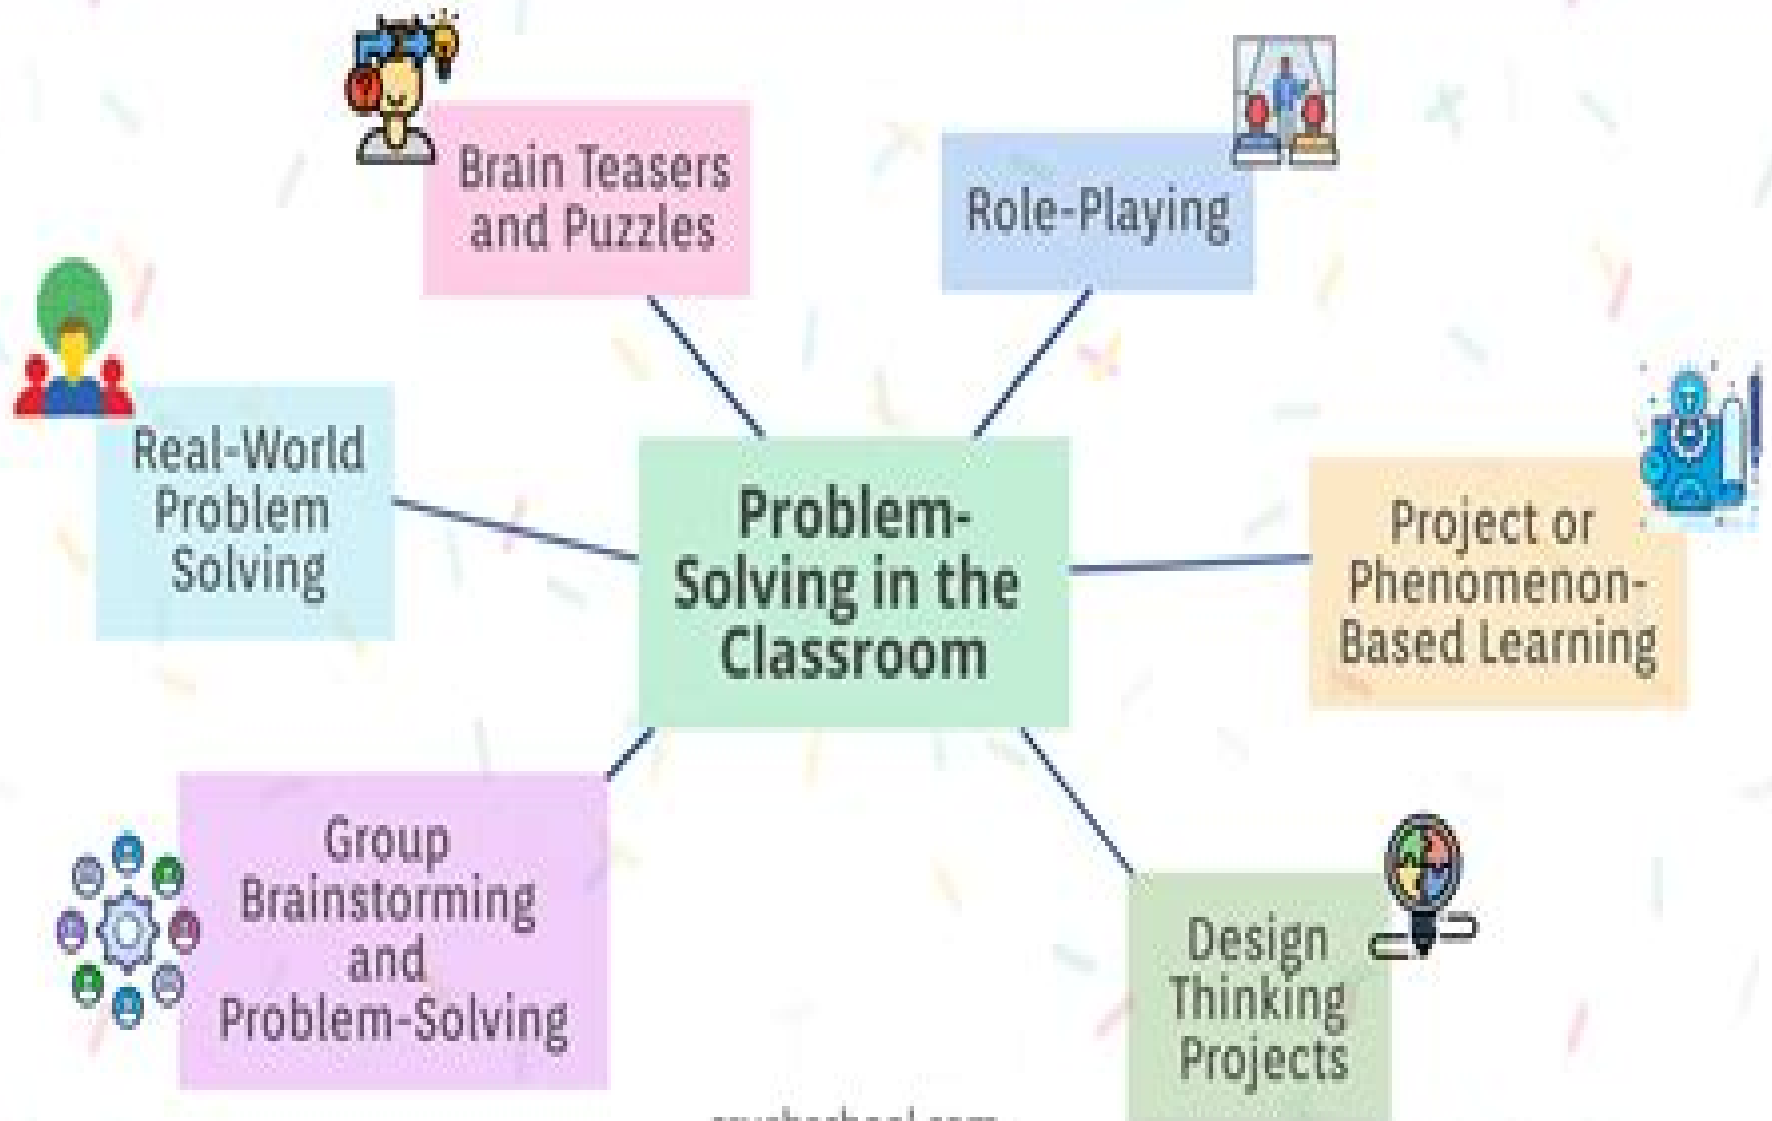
Problem-Solving in the Classroom

Brain Teasers and Puzzles

Role-Playing

Real-World Problem Solving

Project or Phenomenon-Based Learning

Group Brainstorming and Problem-Solving

Design Thinking Projects

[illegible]